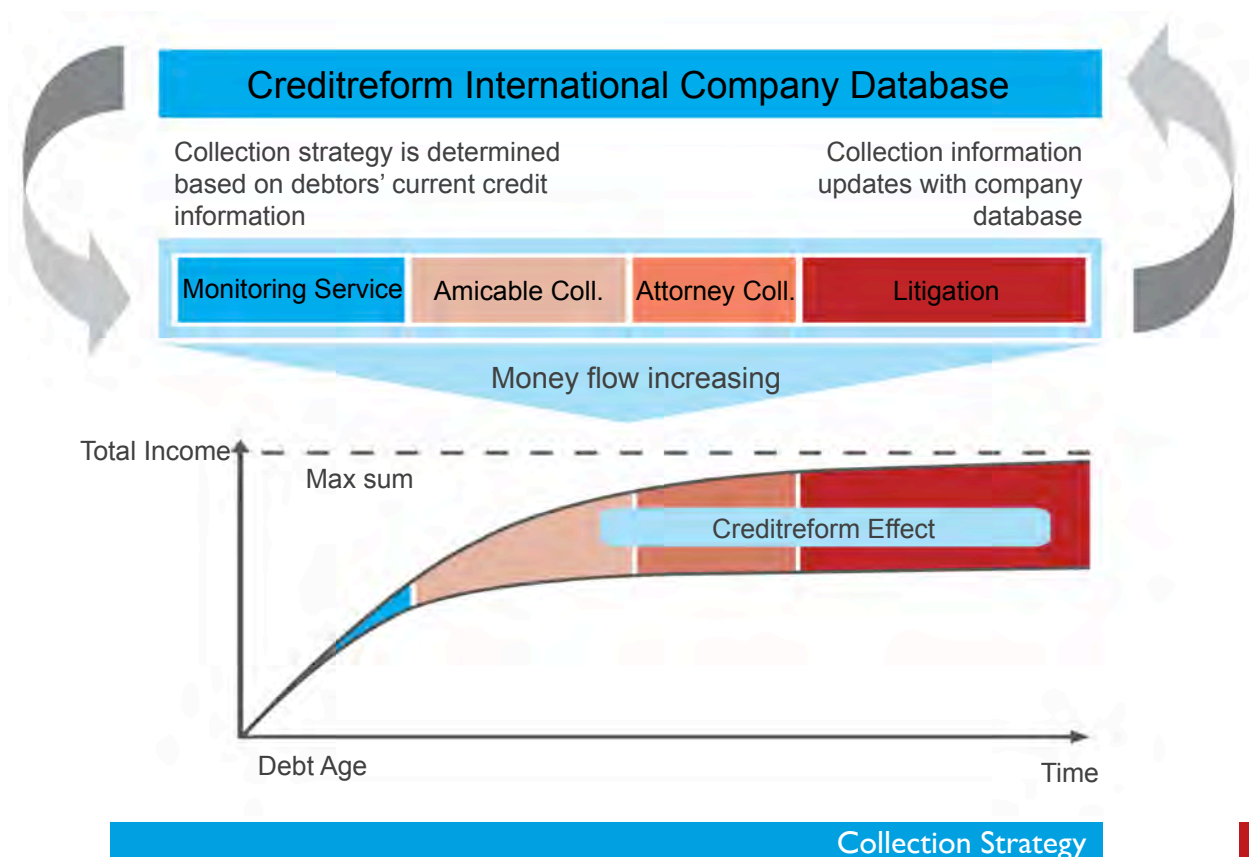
Creditreform International Company Database

Collection strategy is determined based on debtors' current credit information

Collection information updates with company database

Monitoring Service

Amicable Coll.

Attorney Coll.

Litigation

Money flow increasing

Total Income

Max sum

Creditreform Effect

Debt Age

Time

Collection Strategy